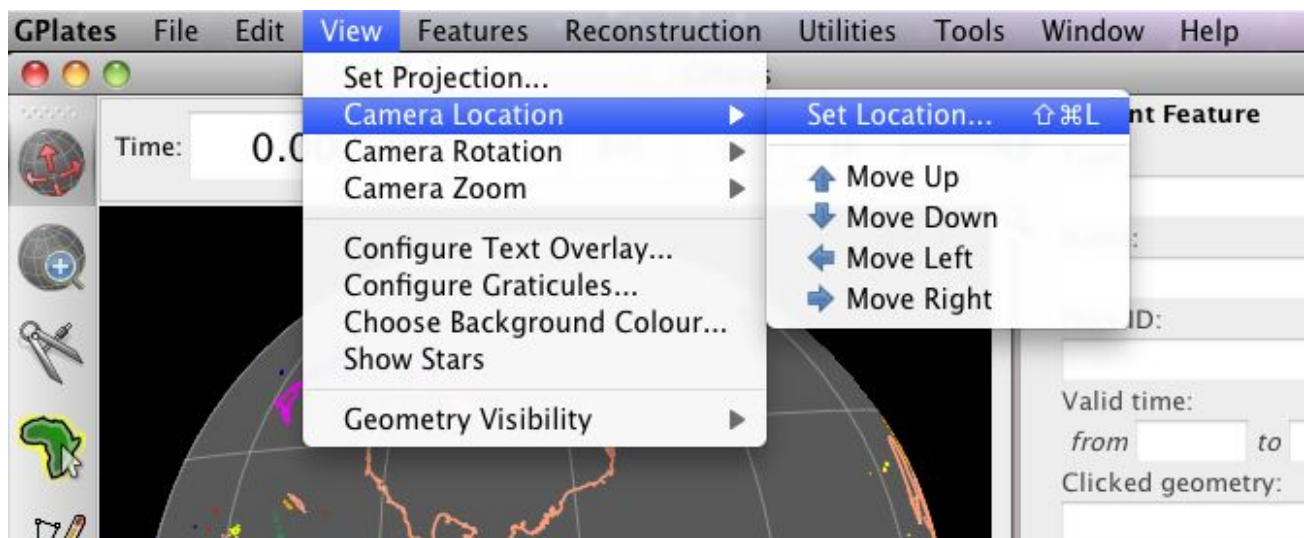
GPlates File Edit View Features Reconstruction Utilities Tools Window Help

Time: 0.0

Set Projection...
Camera Location
Camera Rotation
Camera Zoom

Configure Text Overlay...
Configure Graticules...
Choose Background Colour...
Show Stars

Geometry Visibility

Set Location... ⇧⌘L

Move Up
Move Down
Move Left
Move Right

nt Feature

ID:

Valid time:
from to
Clicked geometry: